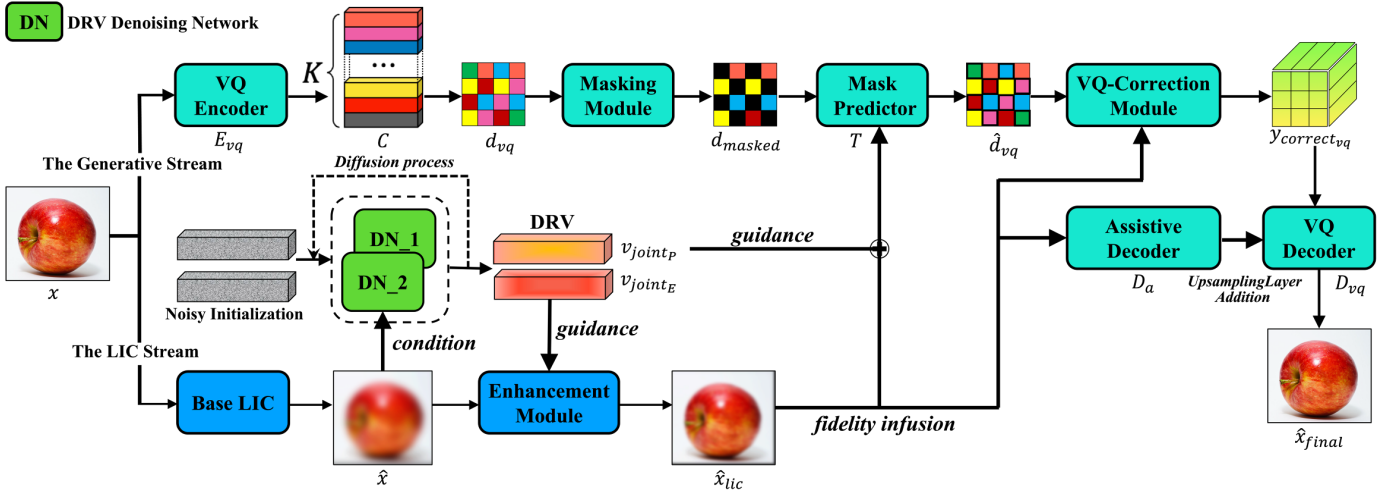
DN DRV Denoising Network

VQ Encoder

$E_{vq}$

$K$

...

$C$

Diffusion process

$d_{vq}$

Masking Module

$d_{masked}$

Mask Predictor

$T$

$\hat{d}_{vq}$

VQ-Correction Module

$y_{correct_{vq}}$

The Generative Stream

$x$

Noisy Initialization

DN_1

DN_2

DRV

$v_{joint_P}$

$v_{joint_E}$

guidance

guidance

Assistive Decoder

$D_a$

UpsamplingLayer Addition

VQ Decoder

$D_{vq}$

The LIC Stream

condition

Base LIC

$\hat{x}$

Enhancement Module

$\hat{x}_{lic}$

fidelity infusion

$\hat{x}_{final}$